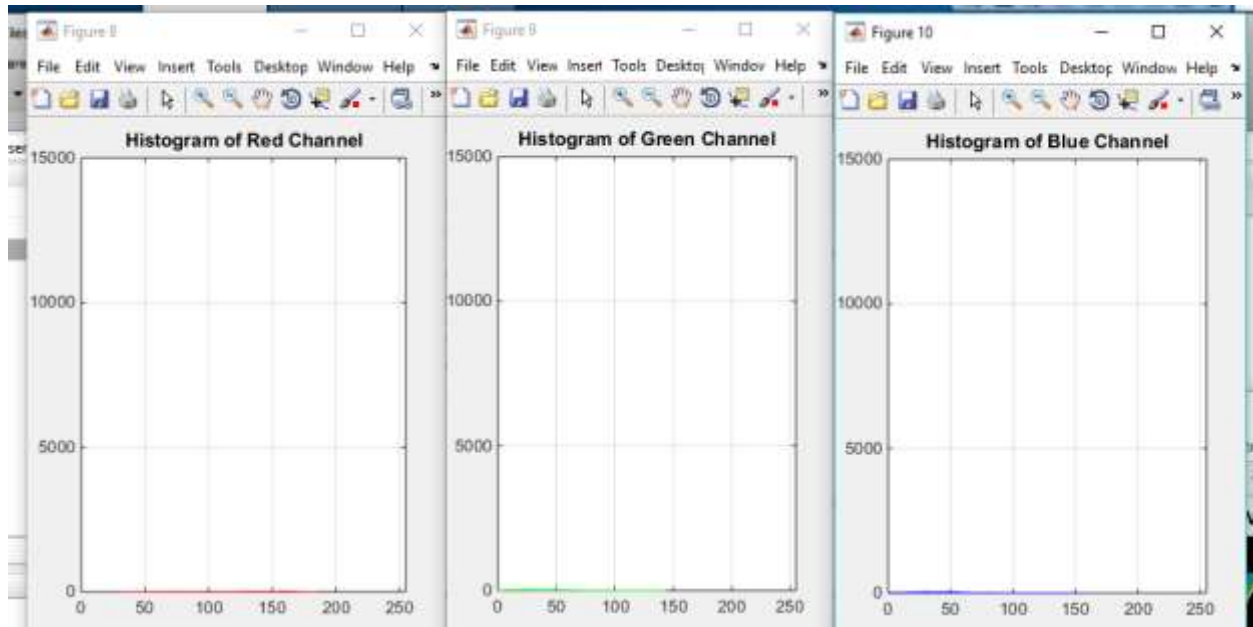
Figure 8

File Edit View Insert Tools Desktop Window Help

Histogram of Red Channel

15000
10000
5000
0

0 50 100 150 200 250

Figure 9

File Edit View Insert Tools Desktoı Windov Help

Histogram of Green Channel

15000
10000
5000
0

0 50 100 150 200 250

Figure 10

File Edit View Insert Tools Desktop Window Help

Histogram of Blue Channel

15000
10000
5000
0

0 50 100 150 200 250